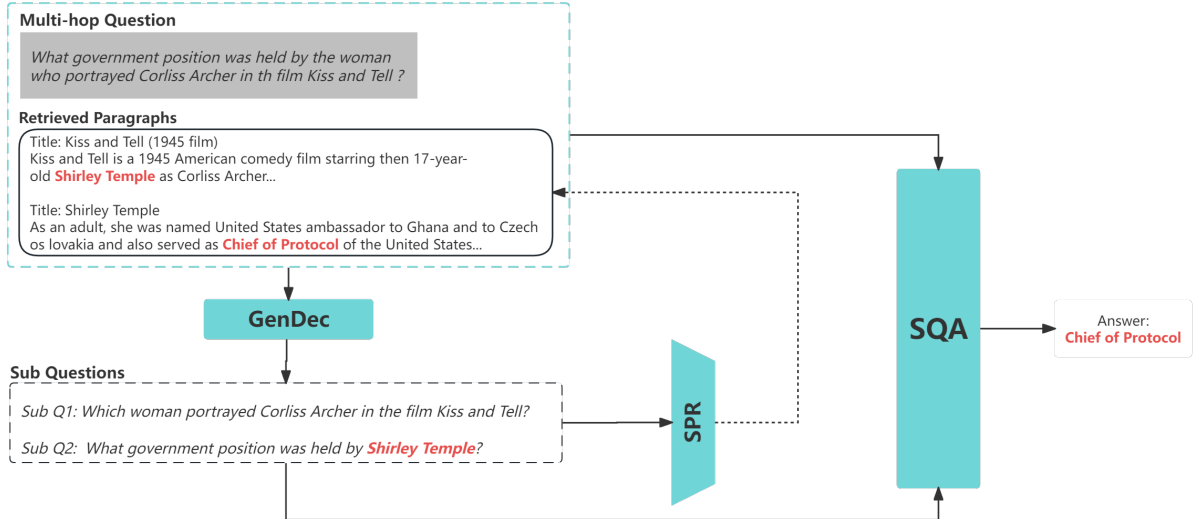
Multi-hop Question

What government position was held by the woman who portrayed Corliss Archer in th film Kiss and Tell ?

Retrieved Paragraphs

Title: Kiss and Tell (1945 film)
Kiss and Tell is a 1945 American comedy film starring then 17-year-old Shirley Temple as Corliss Archer...

Title: Shirley Temple
As an adult, she was named United States ambassador to Ghana and to Czech os lovakia and also served as Chief of Protocol of the United States...

GenDec

Sub Questions

Sub Q1: Which woman portrayed Corliss Archer in the film Kiss and Tell?

Sub Q2: What government position was held by Shirley Temple?

SPR

SQA

Answer:
Chief of Protocol